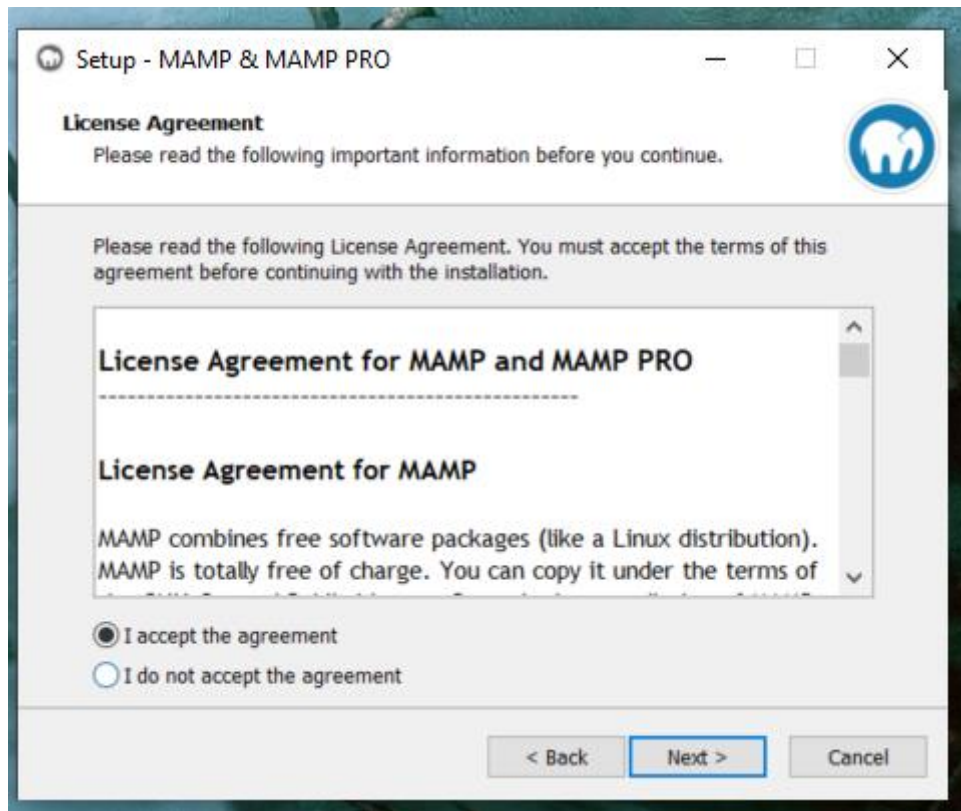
Setup - MAMP & MAMP PRO

License Agreement
Please read the following important information before you continue.

Please read the following License Agreement. You must accept the terms of this agreement before continuing with the installation.

License Agreement for MAMP and MAMP PRO
-----------------------------------------------

License Agreement for MAMP

MAMP combines free software packages (like a Linux distribution). MAMP is totally free of charge. You can copy it under the terms of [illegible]

I accept the agreement
I do not accept the agreement

< Back
Next >
Cancel